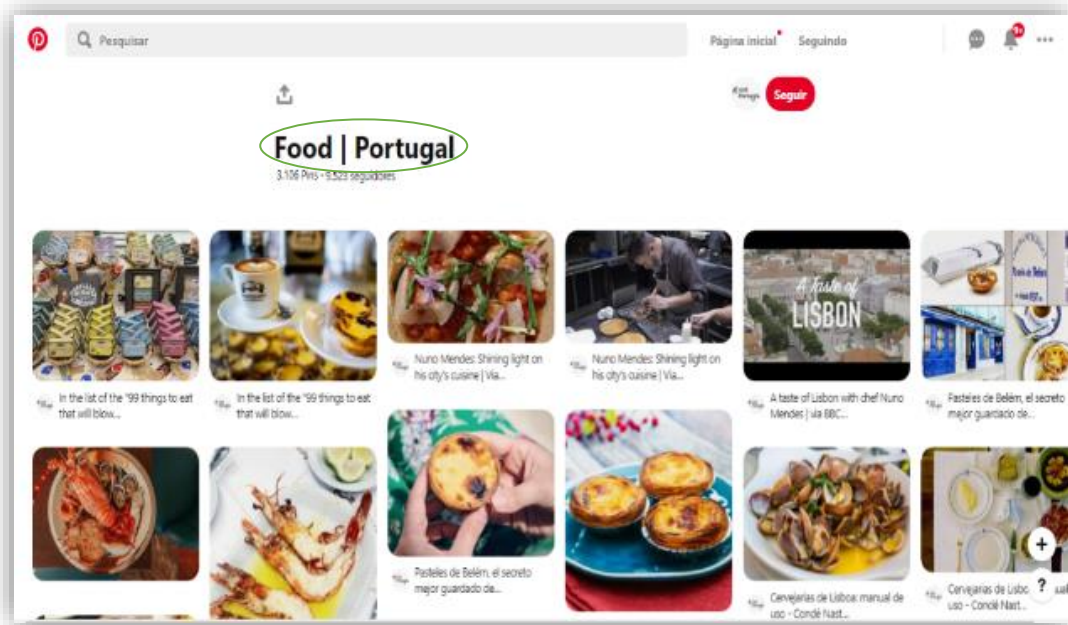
Pesquisar

Página inicial Seguindo

9+

Seguir

Food | Portugal

3.106 Pins · 9.523 seguidores

A taste of LISBON

In the list of the '99 things to eat that will blow...

In the list of the '99 things to eat that will blow...

Nuno Mendes: Shining light on his city's cuisine | Via...

Nuno Mendes: Shining light on his city's cuisine | Via...

A taste of Lisbon with chef Nuno Mendes | via BBC...

Pasteles de Belém, el secreto mejor guardado de...

Pasteles de Belém, el secreto mejor guardado de...

Cervejarias de Lisboa: manual de uso - Condé Nast...

Cervejarias de Lisbo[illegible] uso - Condé Nast...

+

?